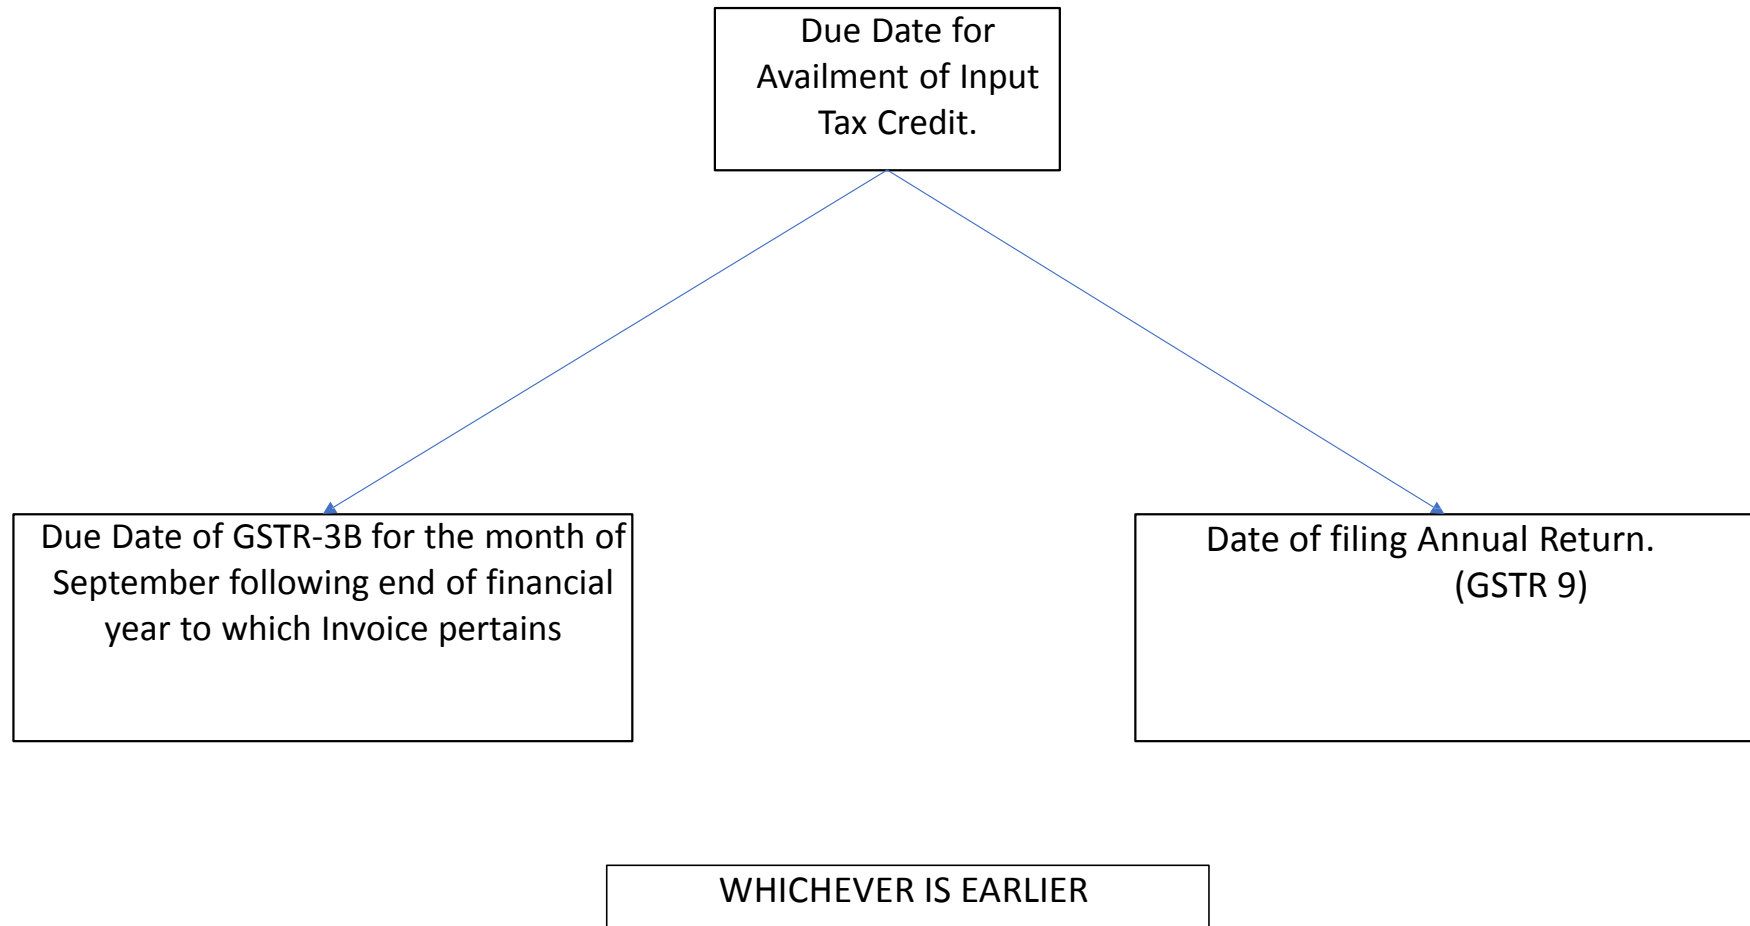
Due Date for Availment of Input Tax Credit.

Due Date of GSTR-3B for the month of September following end of financial year to which Invoice pertains

Date of filing Annual Return. (GSTR 9)

WHICHEVER IS EARLIER